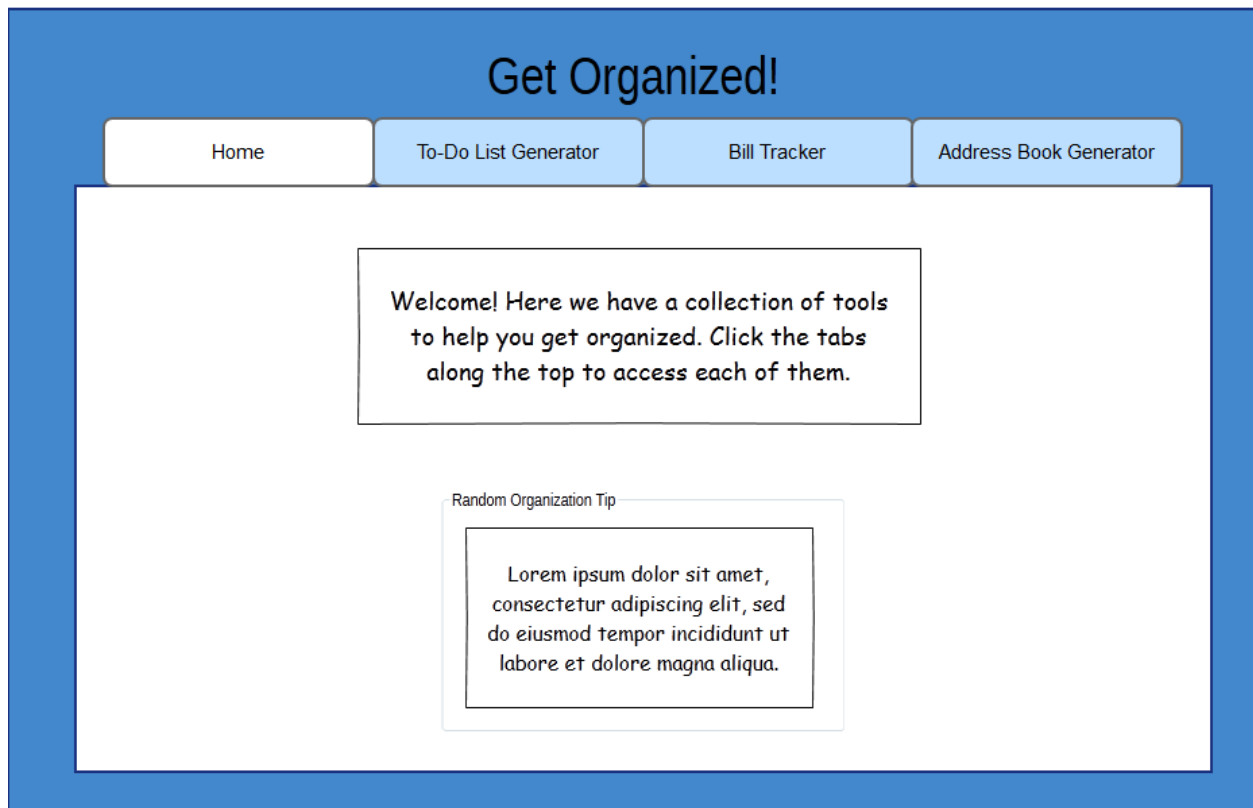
Get Organized!

Home

To-Do List Generator

Bill Tracker

Address Book Generator

Welcome! Here we have a collection of tools to help you get organized. Click the tabs along the top to access each of them.

Random Organization Tip

Lorem ipsum dolor sit amet, consectetur adipiscing elit, sed do eiusmod tempor incididunt ut labore et dolore magna aliqua.